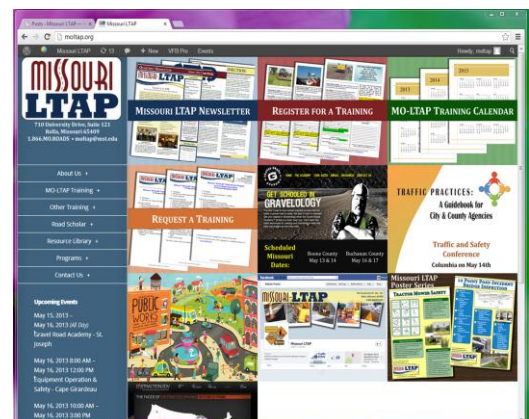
Posts ‹ Missouri LTAP
Missouri LTAP
moltap.org
Missouri LTAP 13 + New VFD Pro Events
Howdy, moltap

MISSOURI LTAP
710 University Drive, Suite 121
Rolla, Missouri 65409
1.866.MO.ROADS • moltap@mst.edu

MISSOURI LTAP NEWSLETTER
REGISTER FOR A TRAINING
MO-LTAP TRAINING CALENDAR

About Us
MO-LTAP Training
Other Training
Road Scholar
Resource Library
Programs
Contact Us

REQUEST A TRAINING

GET SCHOOLED IN GRAVELOLOGY
Scheduled Missouri Dates:
Boone County May 15 & 16
Buchanan County May 16 & 17

TRAFFIC PRACTICES: A Guidebook for City & County Agencies
Traffic and Safety Conference
Columbia on May 14th

Upcoming Events
May 15, 2013 - May 16, 2013 (All Day)
Gravel Road Academy - St. Joseph
May 16, 2013 8:00 AM - May 16, 2013 12:00 PM
Equipment Operation & Safety - Cape Girardeau
May 16, 2013 1:00 AM - May 16, 2013 3:00 PM

PUBLIC WORKS

Missouri LTAP Poster Series
TRACTOR MOWER SAFETY